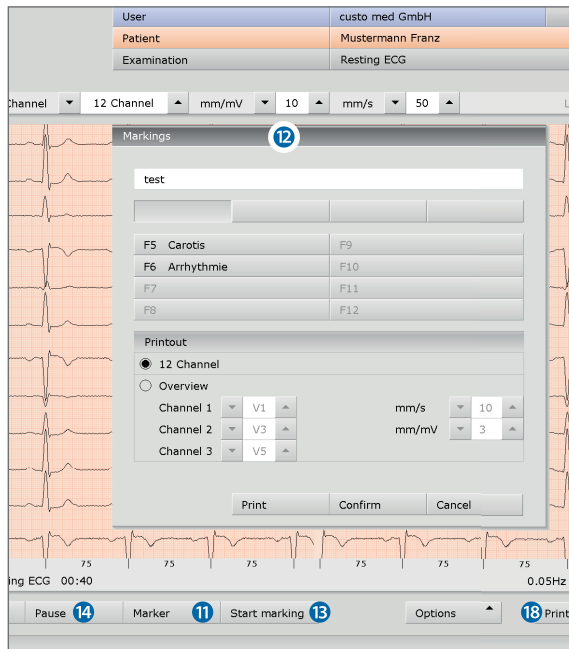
| User | custo med GmbH |
|---|---|
| Patient | Mustermann Franz |
| Examination | Resting ECG |

Channel 12 Channel mm/mV 10 mm/s 50

Markings 12

test

F5 Carotis
F9
F6 Arrhythmie
F10
F7
F11
F8
F12

Printout

12 Channel

Overview

Channel 1 V1
mm/s 10
Channel 2 V3
mm/mV 3
Channel 3 V5

Print Confirm Cancel

75 75 75 75 75 75 75 75 75 75

ing ECG 00:40

0.05Hz

Pause 14 Marker 11 Start marking 13 Options 18 Print